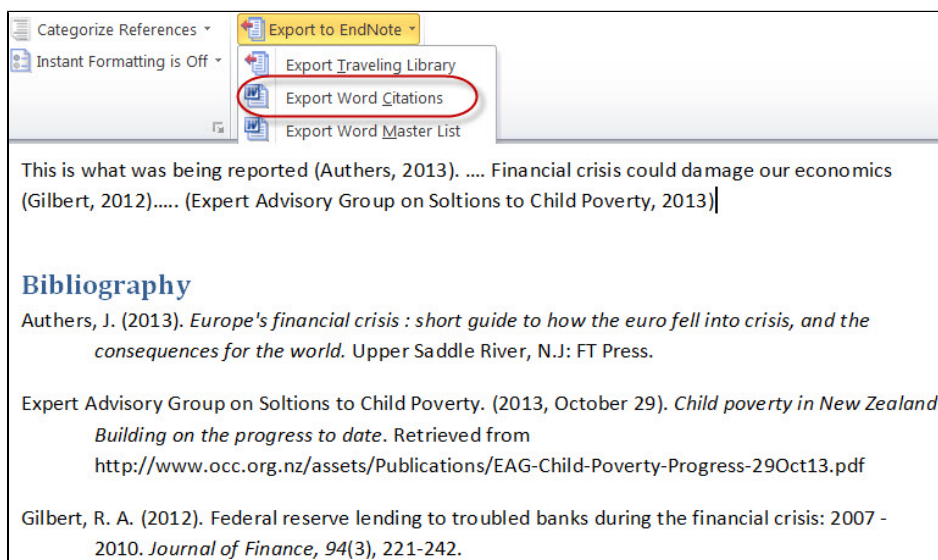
Categorize References ▾
Instant Formatting is Off ▾
Export to EndNote ▾
Export Traveling Library
Export Word Citations
Export Word Master List

This is what was being reported (Authers, 2013). …. Financial crisis could damage our economics (Gilbert, 2012)….. (Expert Advisory Group on Soltions to Child Poverty, 2013)

Bibliography

Authers, J. (2013). Europe's financial crisis : short guide to how the euro fell into crisis, and the consequences for the world. Upper Saddle River, N.J: FT Press.

Expert Advisory Group on Soltions to Child Poverty. (2013, October 29). Child poverty in New Zealand Building on the progress to date. Retrieved from http://www.occ.org.nz/assets/Publications/EAG-Child-Poverty-Progress-29Oct13.pdf

Gilbert, R. A. (2012). Federal reserve lending to troubled banks during the financial crisis: 2007 - 2010. Journal of Finance, 94(3), 221-242.